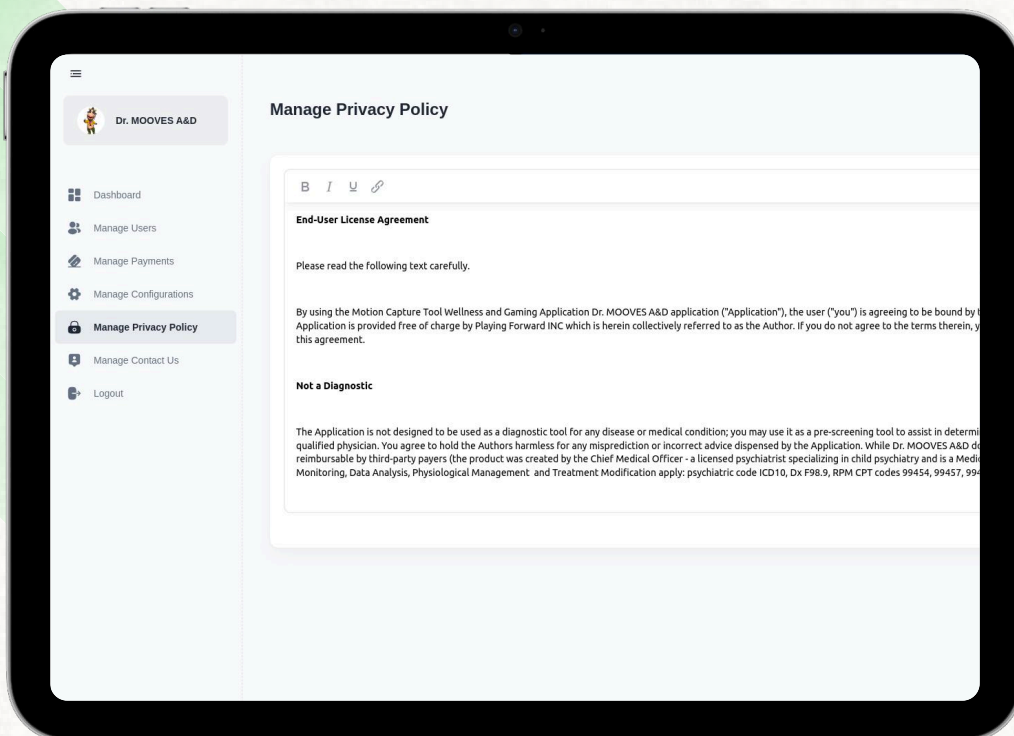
Dr. MOOVES A&D

Dashboard

Manage Users

Manage Payments

Manage Configurations

Manage Privacy Policy

Manage Contact Us

Logout

Manage Privacy Policy

B I U

End-User License Agreement

Please read the following text carefully.

By using the Motion Capture Tool Wellness and Gaming Application Dr. MOOVES A&D application ("Application"), the user ("you") is agreeing to be bound by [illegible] Application is provided free of charge by Playing Forward INC which is herein collectively referred to as the Author. If you do not agree to the terms therein, y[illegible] this agreement.

Not a Diagnostic

The Application is not designed to be used as a diagnostic tool for any disease or medical condition; you may use it as a pre-screening tool to assist in determi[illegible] qualified physician. You agree to hold the Authors harmless for any misprediction or incorrect advice dispensed by the Application. While Dr. MOOVES A&D d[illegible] reimbursable by third-party payers (the product was created by the Chief Medical Officer - a licensed psychiatrist specializing in child psychiatry and is a Medi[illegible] Monitoring, Data Analysis, Physiological Management and Treatment Modification apply: psychiatric code ICD10, Dx F98.9, RPM CPT codes 99454, 99457, 994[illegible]